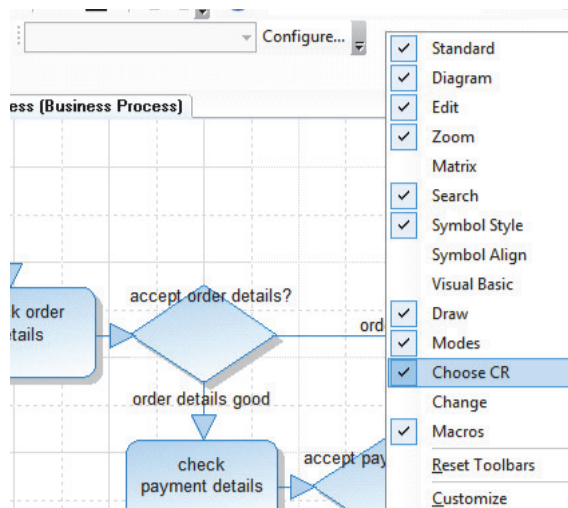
Configure...

ess (Business Process)

k order
tails

accept order details?

ord

order details good

check
payment details

accept pay

Standard
Diagram
Edit
Zoom
Matrix
Search
Symbol Style
Symbol Align
Visual Basic
Draw
Modes
Choose CR
Change
Macros
Reset Toolbars
Customize